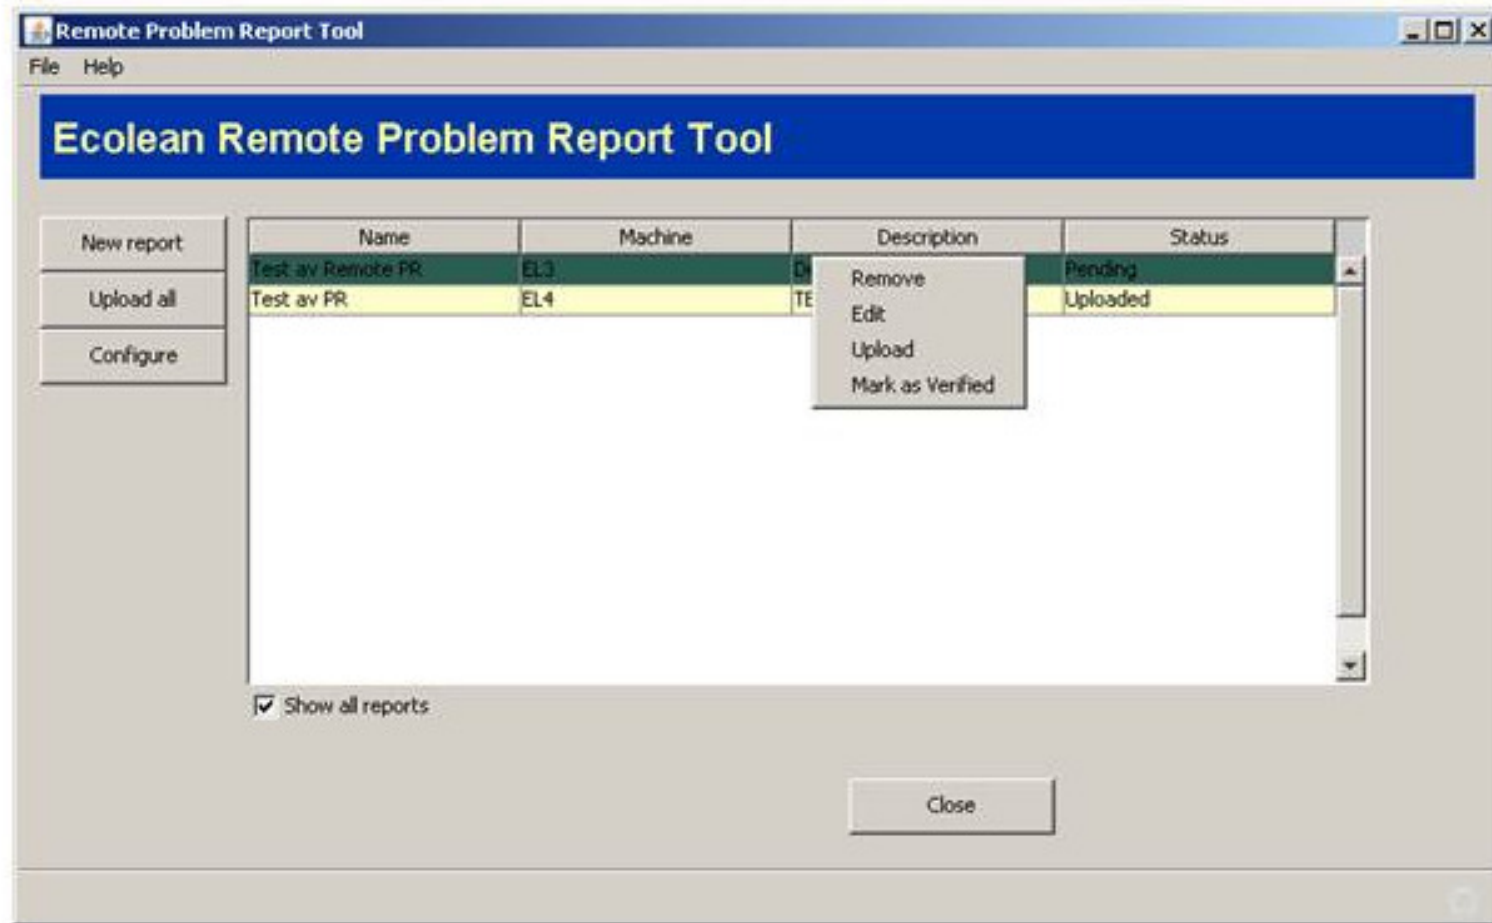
Remote Problem Report Tool
File Help

Ecolean Remote Problem Report Tool

New report
Upload all
Configure

| Name | Machine | Description | Status |
|---|---|---|---|
| Test av Remote PR | EL3 | D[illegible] | Pending |
| Test av PR | EL4 | TE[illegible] | Uploaded |

Remove
Edit
Upload
Mark as Verified

Show all reports

Close